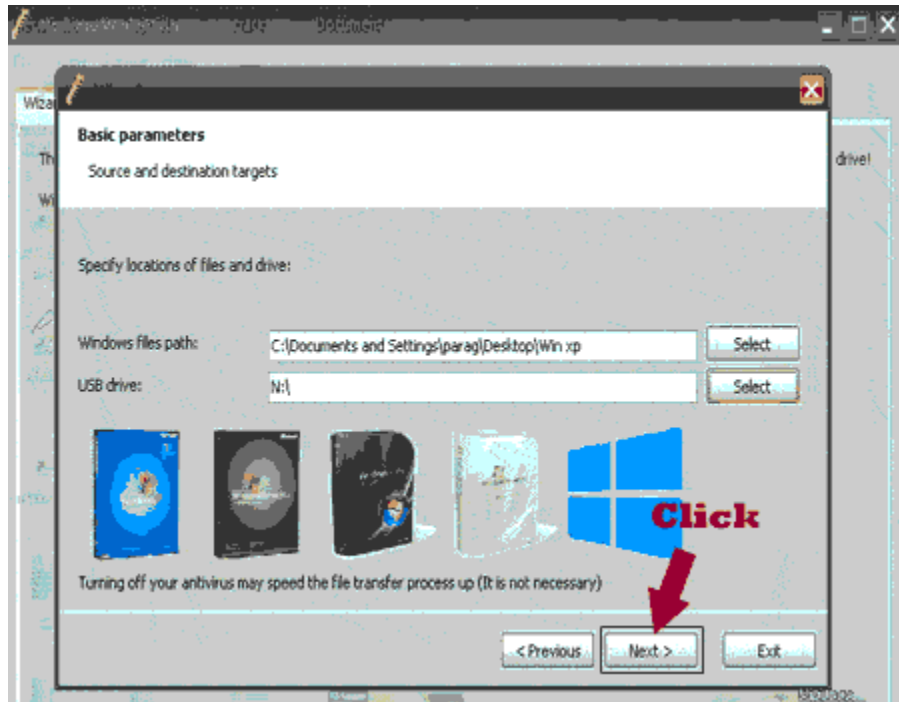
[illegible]

Wiza

Th

Wi

drive!

Basic parameters

Source and destination targets

Specify locations of files and drive:

Windows files path:
C:\Documents and Settings\parag\Desktop\Win xp
Select

USB drive:
N:\
Select

Click

Turning off your antivirus may speed the file transfer process up (It is not necessary)

< Previous
Next >
Exit